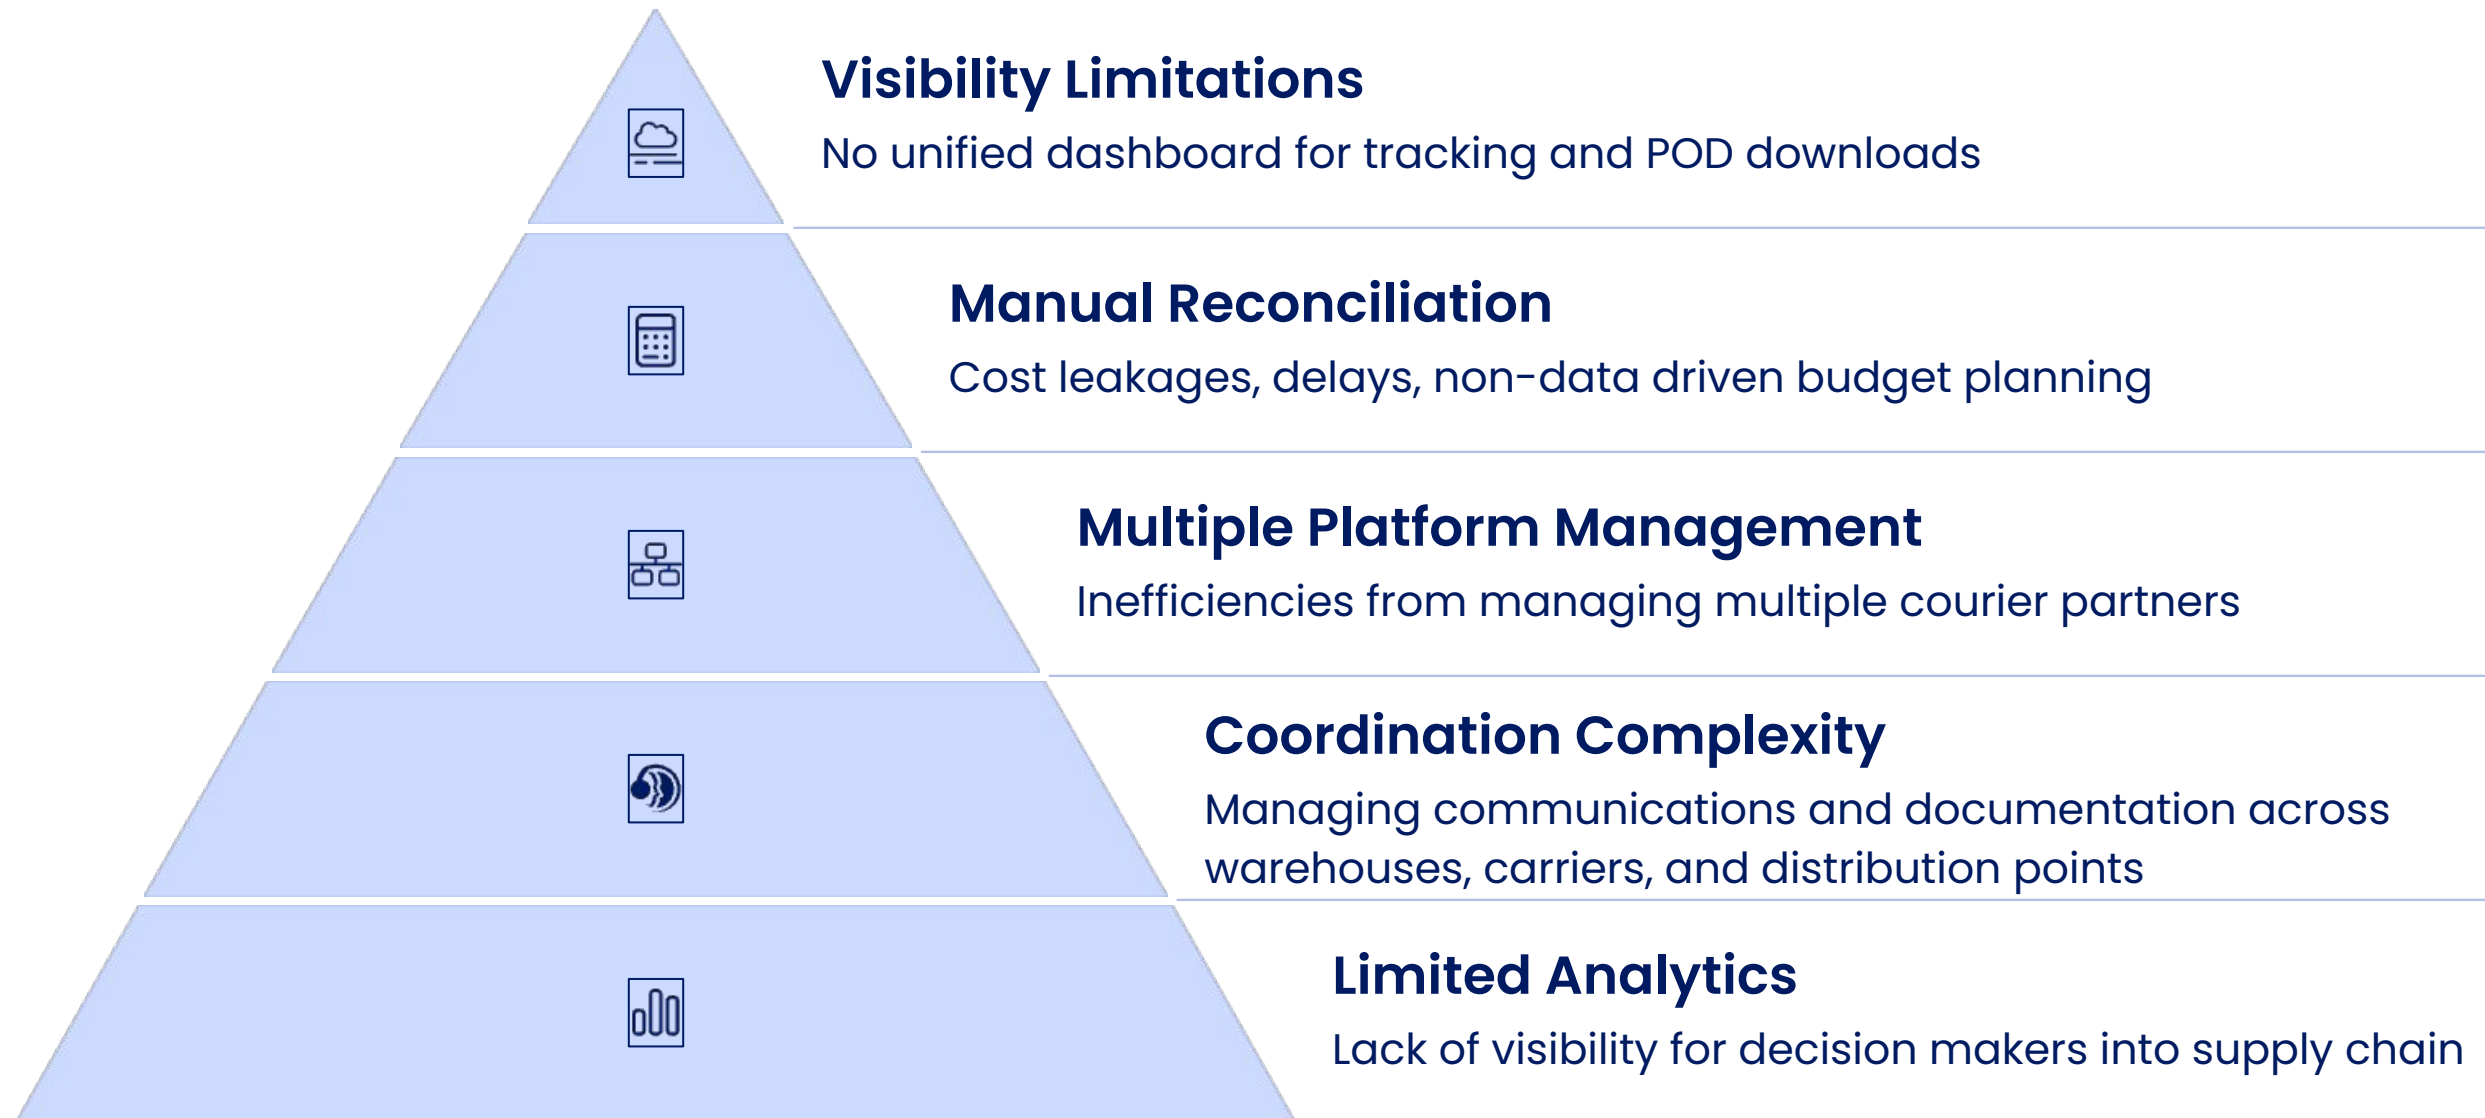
Visibility Limitations
No unified dashboard for tracking and POD downloads

Manual Reconciliation
Cost leakages, delays, non-data driven budget planning

Multiple Platform Management
Inefficiencies from managing multiple courier partners

Coordination Complexity
Managing communications and documentation across warehouses, carriers, and distribution points

Limited Analytics
Lack of visibility for decision makers into supply chain